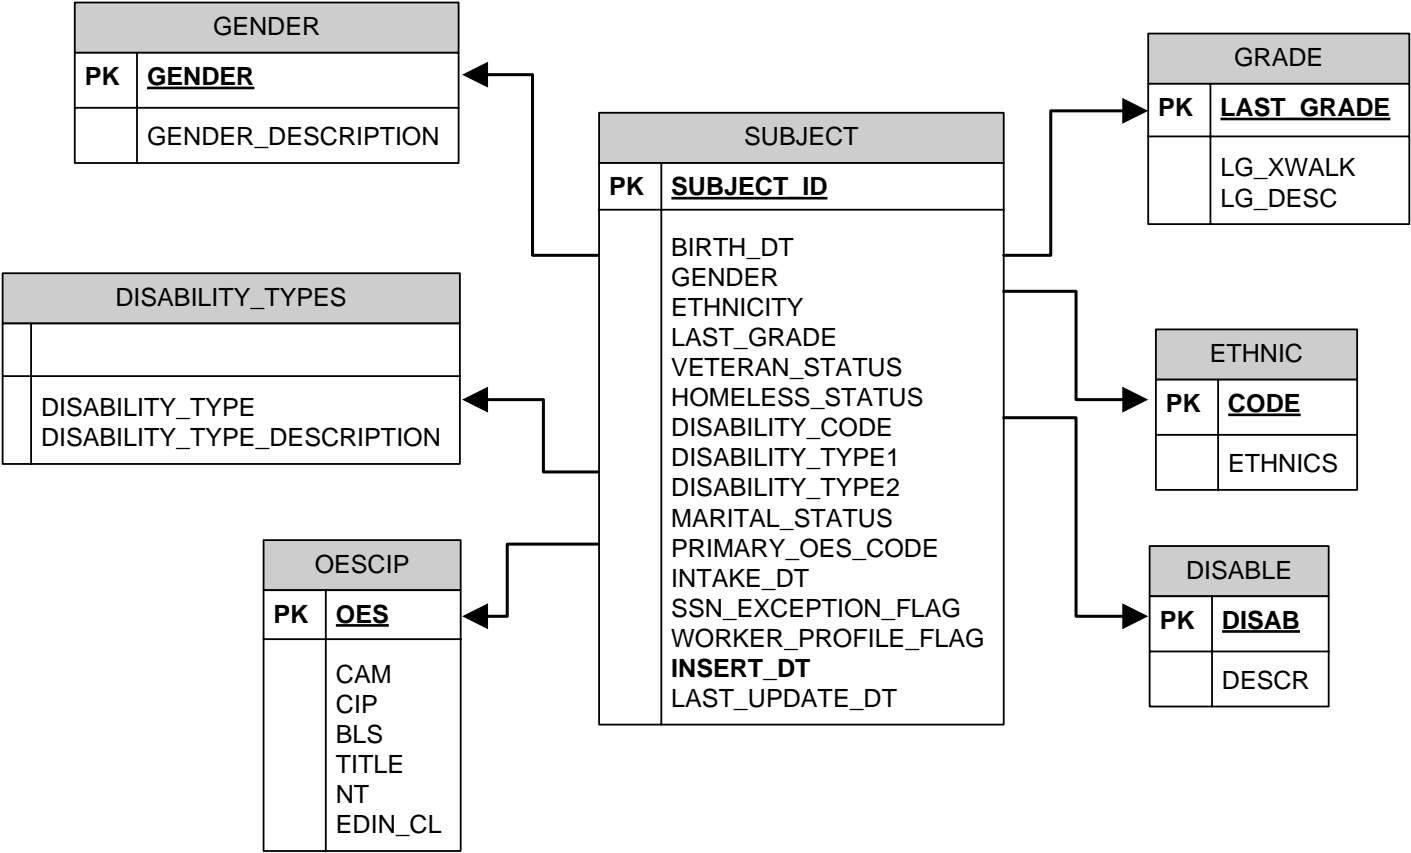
GENDER

PK GENDER

GENDER_DESCRIPTION

DISABILITY_TYPES

DISABILITY_TYPE
DISABILITY_TYPE_DESCRIPTION

OESCIP

PK OES

CAM
CIP
BLS
TITLE
NT
EDIN_CL

SUBJECT

PK SUBJECT_ID

BIRTH_DT
GENDER
ETHNICITY
LAST_GRADE
VETERAN_STATUS
HOMELESS_STATUS
DISABILITY_CODE
DISABILITY_TYPE1
DISABILITY_TYPE2
MARITAL_STATUS
PRIMARY_OES_CODE
INTAKE_DT
SSN_EXCEPTION_FLAG
WORKER_PROFILE_FLAG
INSERT_DT
LAST_UPDATE_DT

GRADE

PK LAST_GRADE

LG_XWALK
LG_DESC

ETHNIC

PK CODE

ETHNICS

DISABLE

PK DISAB

DESCR